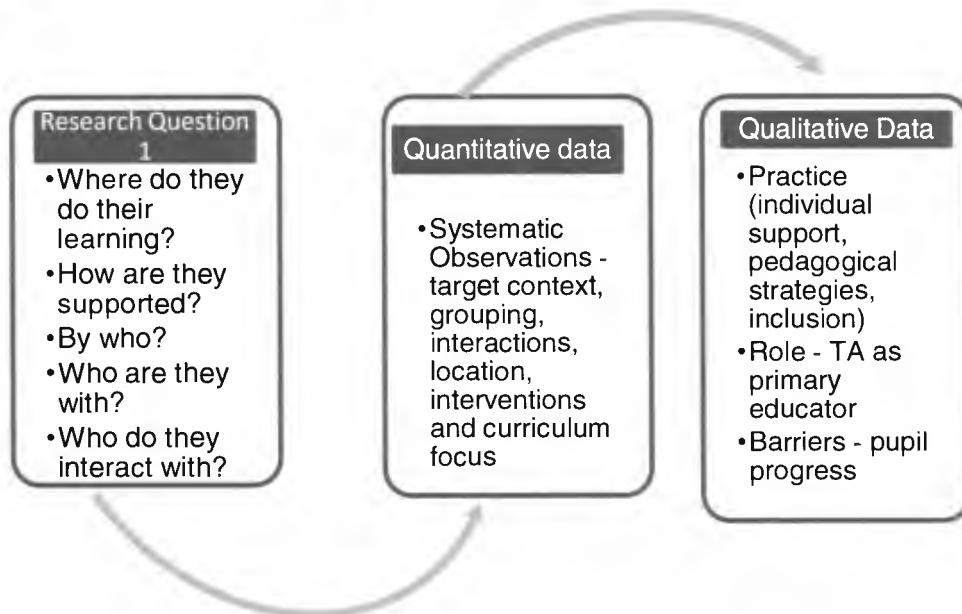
Research Question 1

• Where do they do their learning?
• How are they supported?
• By who?
• Who are they with?
• Who do they interact with?

Quantitative data

• Systematic Observations - target context, grouping, interactions, location, interventions and curriculum focus

Qualitative Data

• Practice (individual support, pedagogical strategies, inclusion)
• Role - TA as primary educator
• Barriers - pupil progress